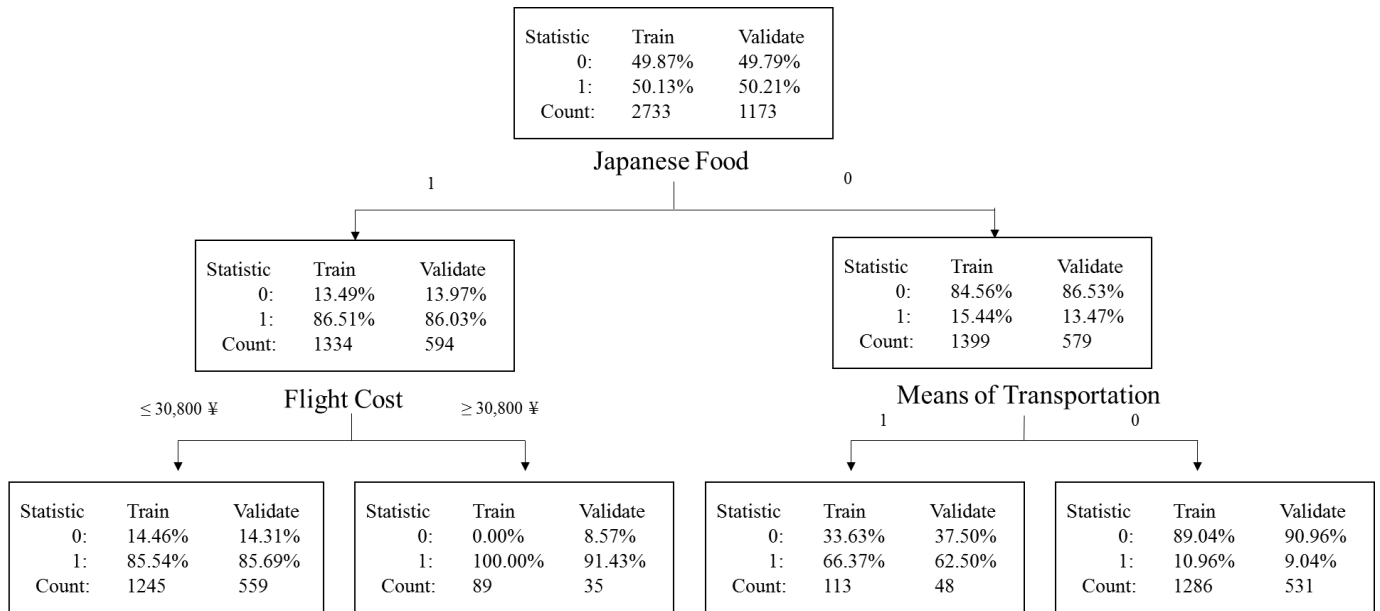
| Statistic | Train | Validate |
|---|---|---|
| 0: | 49.87% | 49.79% |
| 1: | 50.13% | 50.21% |
| Count: | 2733 | 1173 |

Japanese Food

1

0

| Statistic | Train | Validate |
|---|---|---|
| 0: | 13.49% | 13.97% |
| 1: | 86.51% | 86.03% |
| Count: | 1334 | 594 |

| Statistic | Train | Validate |
|---|---|---|
| 0: | 84.56% | 86.53% |
| 1: | 15.44% | 13.47% |
| Count: | 1399 | 579 |

$\leq$ 30,800 ¥

Flight Cost

$\geq$ 30,800 ¥

Means of Transportation

1

0

| Statistic | Train | Validate |
|---|---|---|
| 0: | 14.46% | 14.31% |
| 1: | 85.54% | 85.69% |
| Count: | 1245 | 559 |

| Statistic | Train | Validate |
|---|---|---|
| 0: | 0.00% | 8.57% |
| 1: | 100.00% | 91.43% |
| Count: | 89 | 35 |

| Statistic | Train | Validate |
|---|---|---|
| 0: | 33.63% | 37.50% |
| 1: | 66.37% | 62.50% |
| Count: | 113 | 48 |

| Statistic | Train | Validate |
|---|---|---|
| 0: | 89.04% | 90.96% |
| 1: | 10.96% | 9.04% |
| Count: | 1286 | 531 |